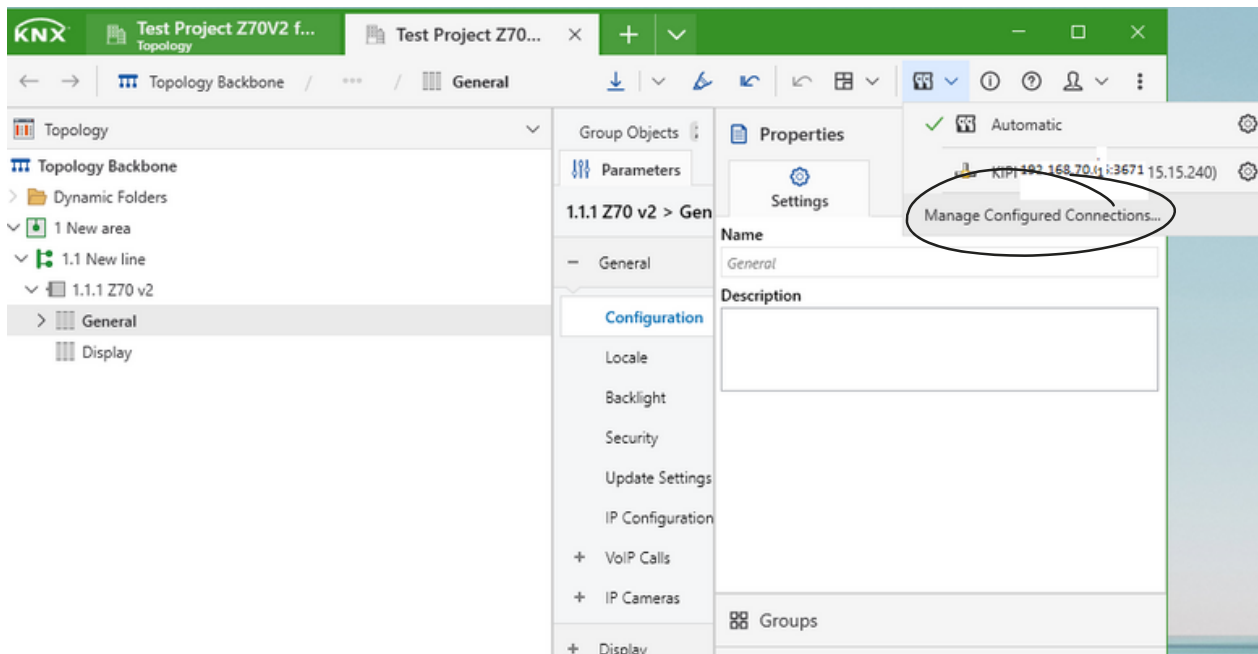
KNX Test Project Z70V2 f... Topology Test Project Z70... × +

← → Topology Backbone / ··· / General

Topology

Topology Backbone
Dynamic Folders
1 New area
1.1 New line
1.1.1 Z70 v2
General
Display

Group Objects
Parameters
1.1.1 Z70 v2 > Gen
− General
Configuration
Locale
Backlight
Security
Update Settings
IP Configuration
+ VoIP Calls
+ IP Cameras
+ Display

Properties
Settings
Name
General
Description

Groups

Automatic
KIPI 192.168.70.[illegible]:3671 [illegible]15.15.240)
Manage Configured Connections...